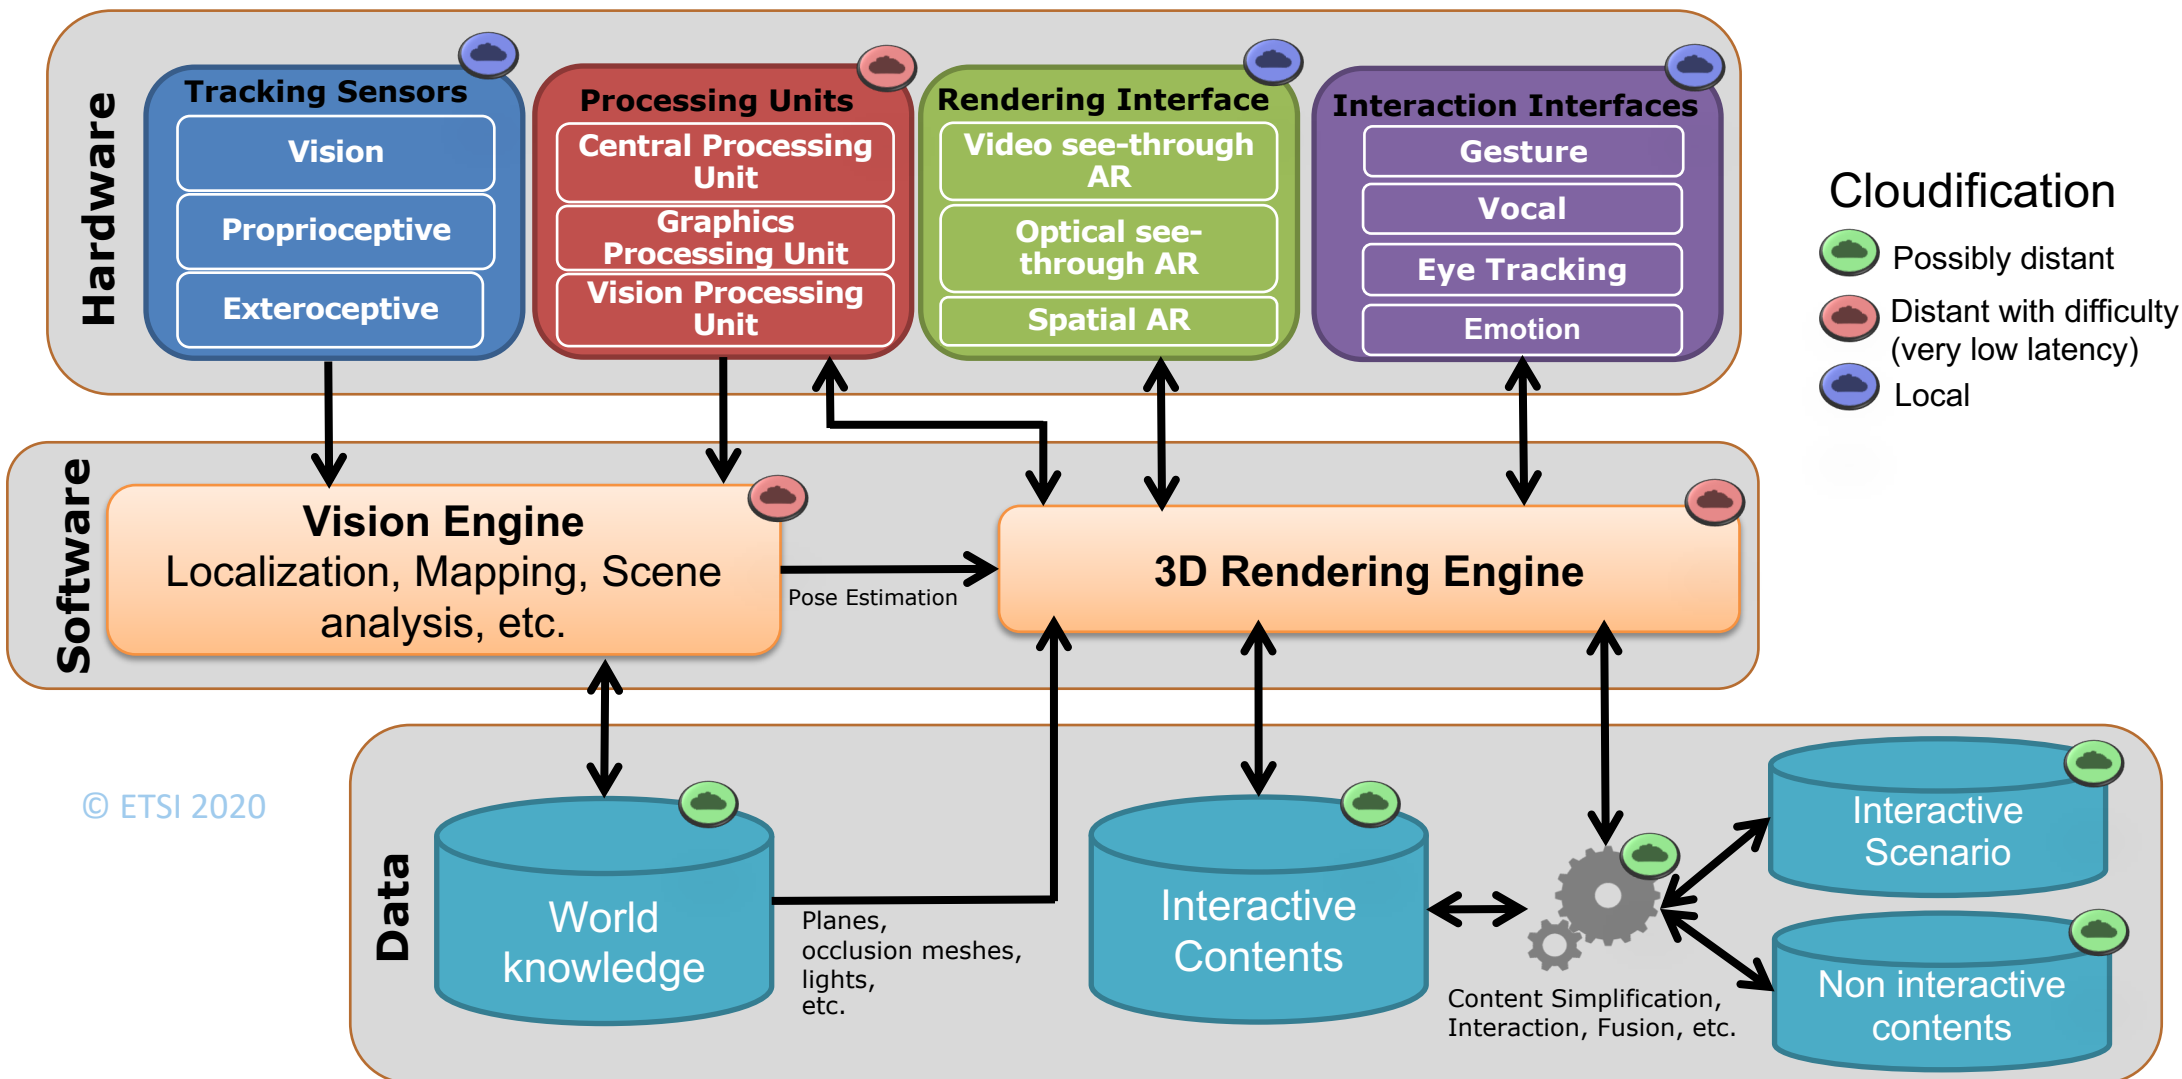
Hardware

Tracking Sensors
Vision
Proprioceptive
Exteroceptive

Processing Units
Central Processing Unit
Graphics Processing Unit
Vision Processing Unit

Rendering Interface
Video see-through AR
Optical see-through AR
Spatial AR

Interaction Interfaces
Gesture
Vocal
Eye Tracking
Emotion

Cloudification
Possibly distant
Distant with difficulty (very low latency)
Local

Software

Vision Engine
Localization, Mapping, Scene analysis, etc.

Pose Estimation

3D Rendering Engine

© ETSI 2020

Data

World knowledge

Planes, occlusion meshes, lights, etc.

Interactive Contents

Content Simplification, Interaction, Fusion, etc.

Interactive Scenario

Non interactive contents